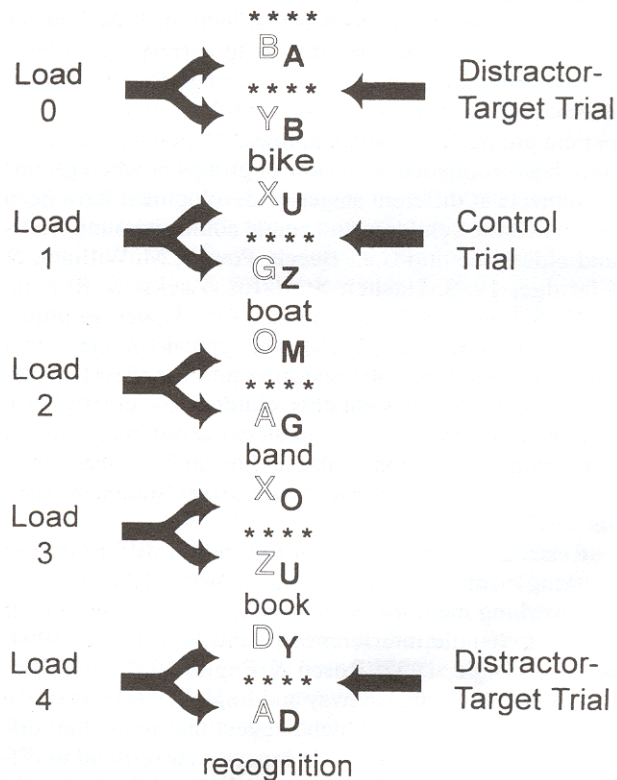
Load 0

Load 1

Load 2

Load 3

Load 4

****
B A
****
Y B
bike
X U
****
G Z
boat
O M
****
A G
band
X O
****
Z U
book
D Y
****
A D
recognition

Distractor-Target Trial

Control Trial

Distractor-Target Trial